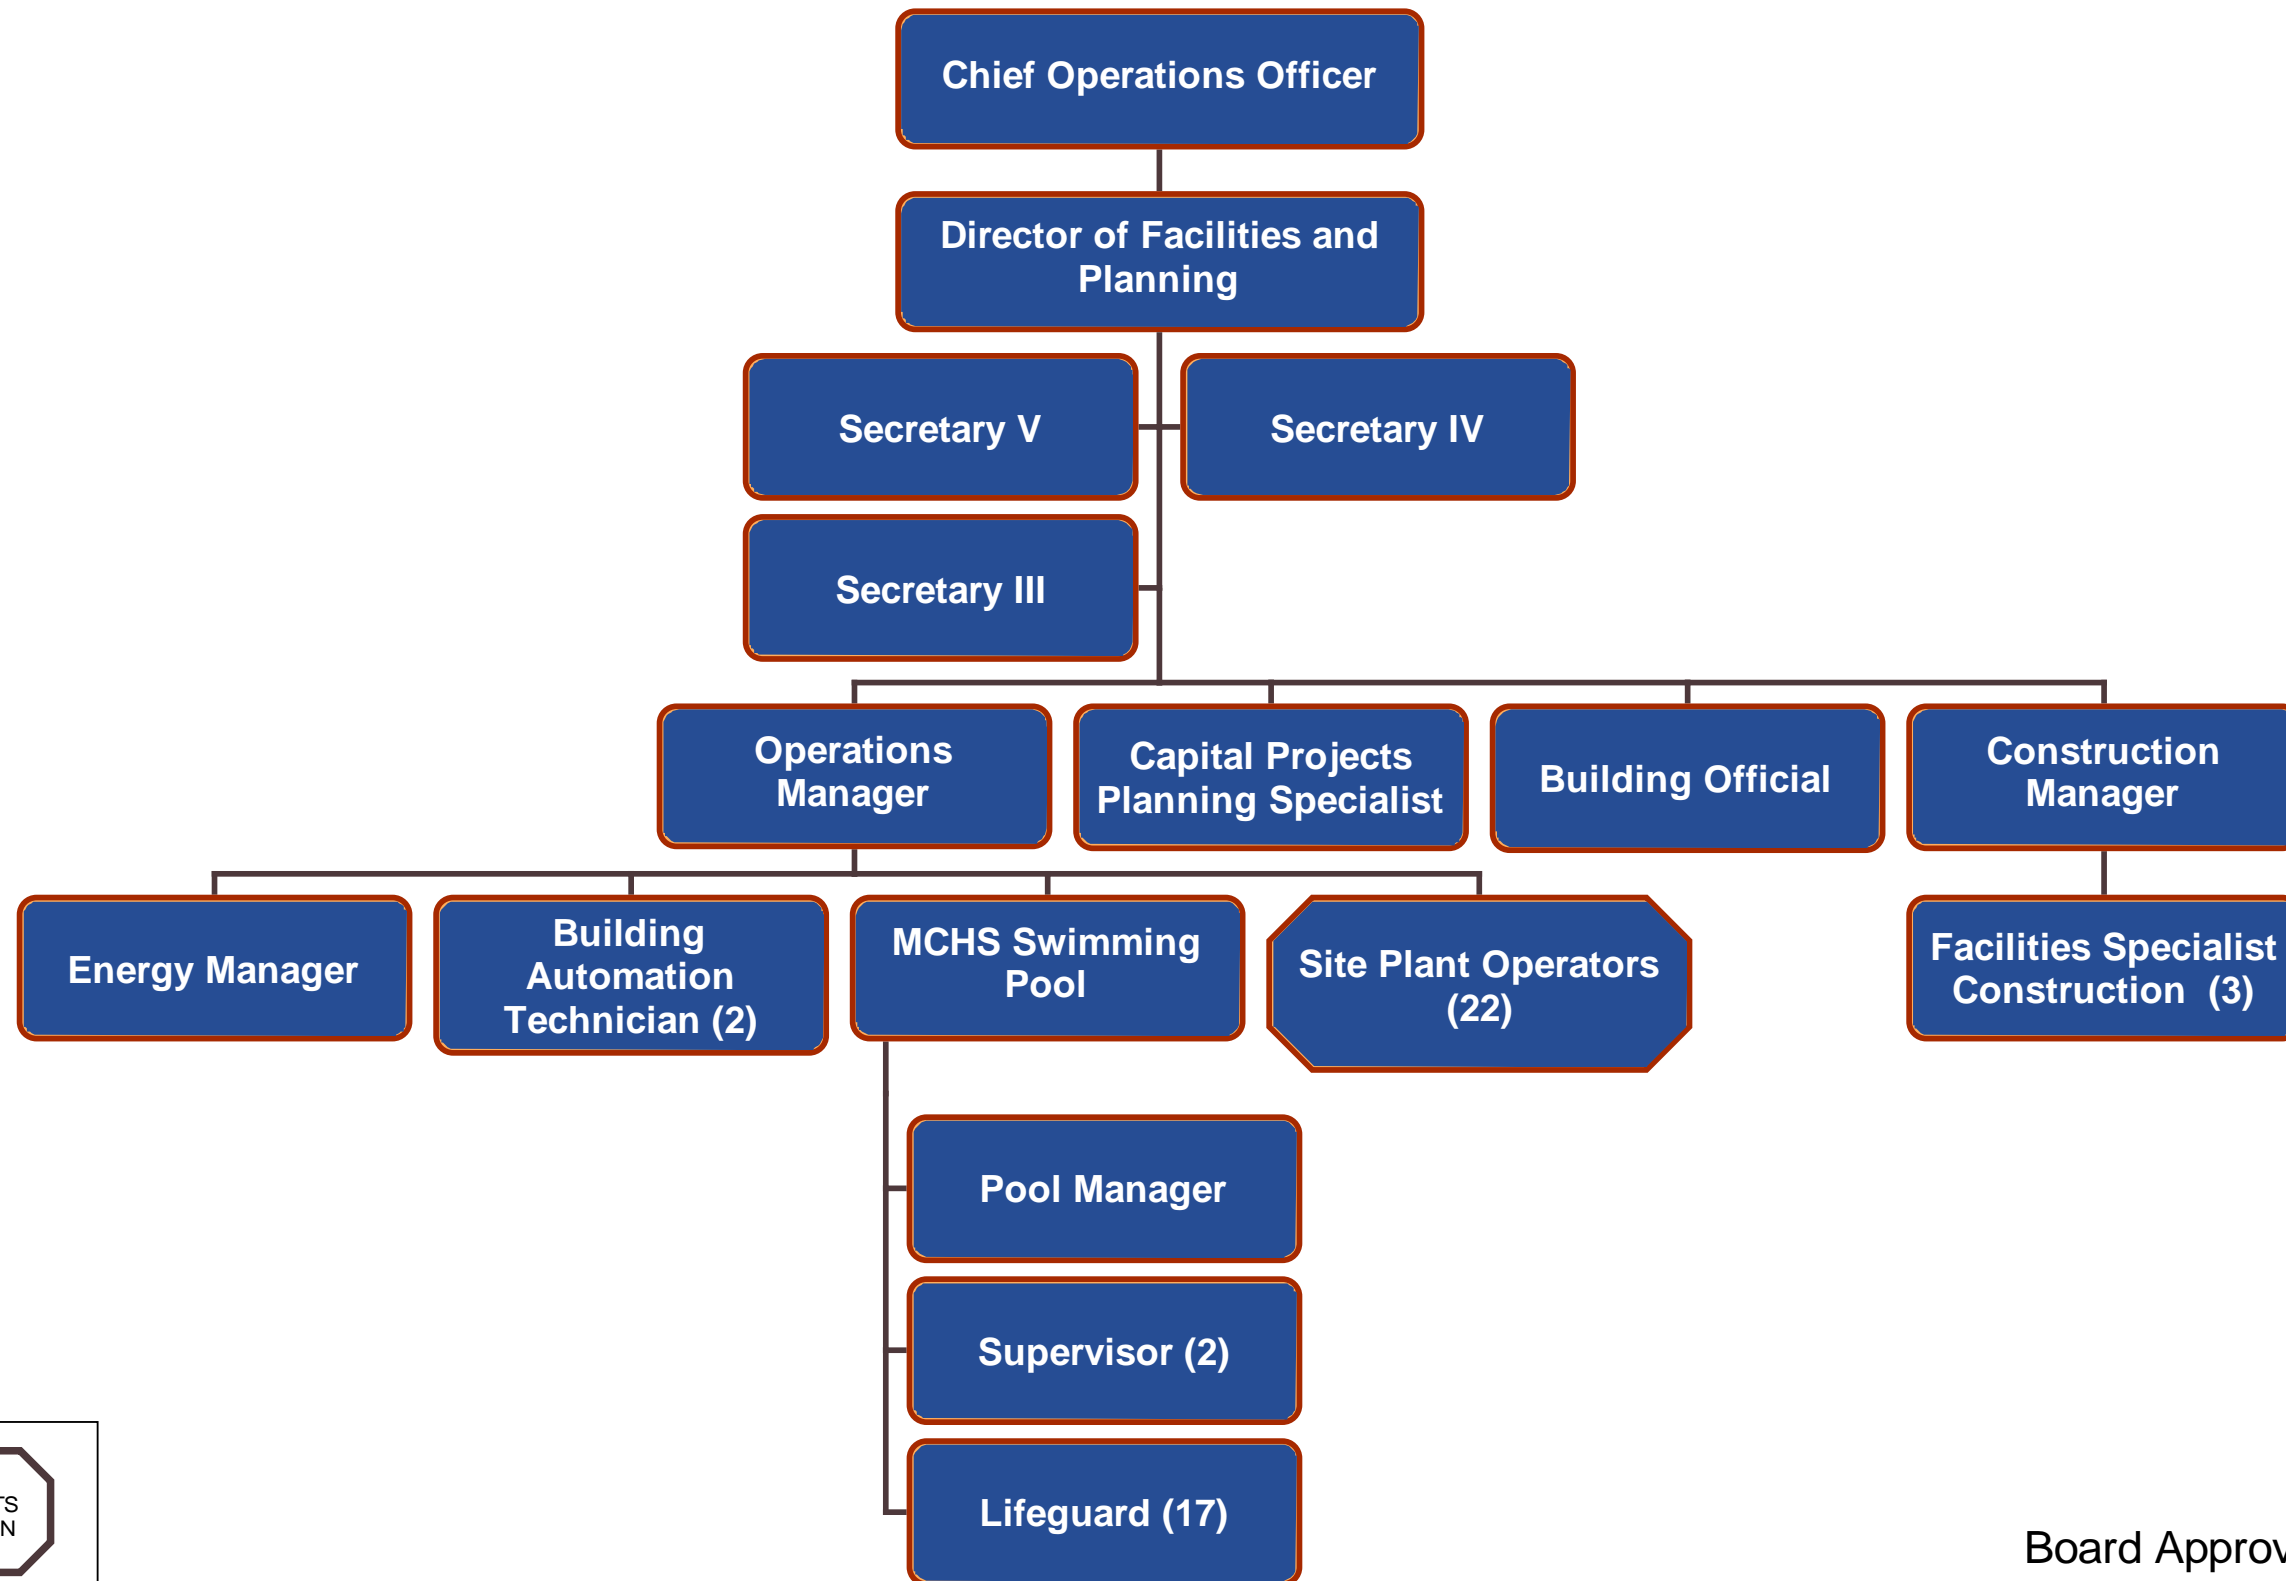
Chief Operations Officer

Director of Facilities and Planning

Secretary V

Secretary IV

Secretary III

Operations Manager

Capital Projects Planning Specialist

Building Official

Construction Manager

Energy Manager

Building Automation Technician (2)

MCHS Swimming Pool

Site Plant Operators (22)

Facilities Specialist Construction (3)

Pool Manager

Supervisor (2)

Lifeguard (17)

TS
N

Board Approv